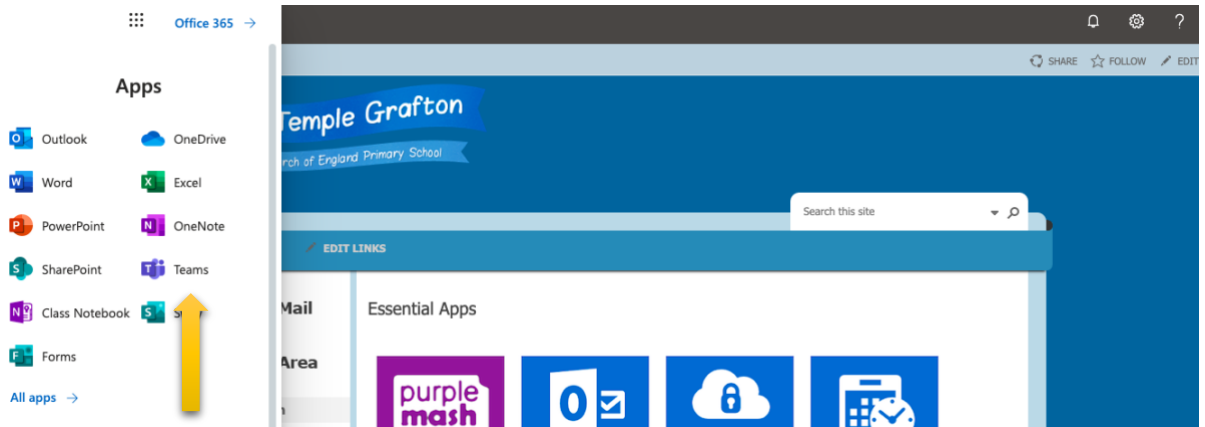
Office 365 →

Apps

Outlook
OneDrive
Word
Excel
PowerPoint
OneNote
SharePoint
Teams
Class Notebook
S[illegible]
Forms

All apps →

SHARE FOLLOW EDIT

Temple Grafton
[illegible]rch of England Primary School

Search this site

EDIT LINKS

Mail
Area

Essential Apps

purple mash